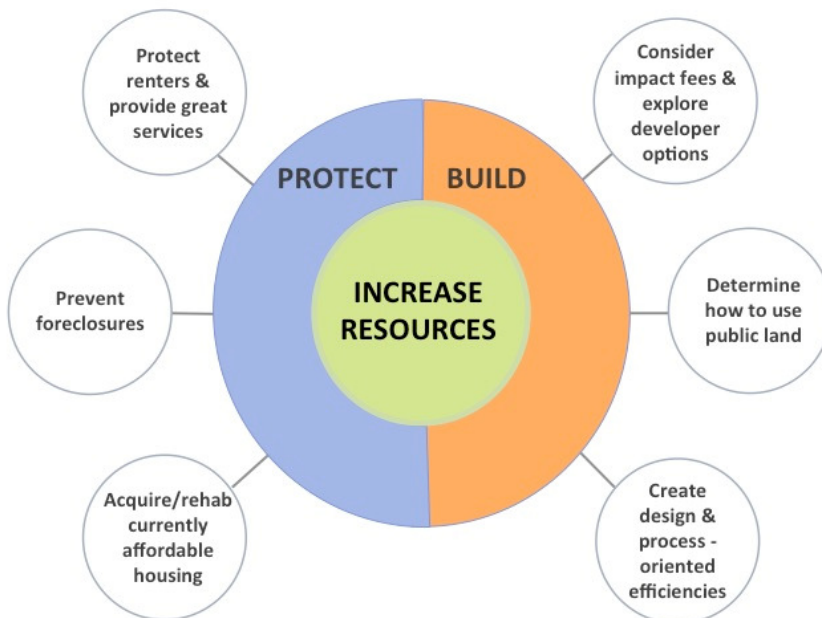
Protect renters & provide great services

Consider impact fees & explore developer options

PROTECT

BUILD

Prevent foreclosures

INCREASE RESOURCES

Determine how to use public land

Acquire/rehab currently affordable housing

Create design & process - oriented efficiencies